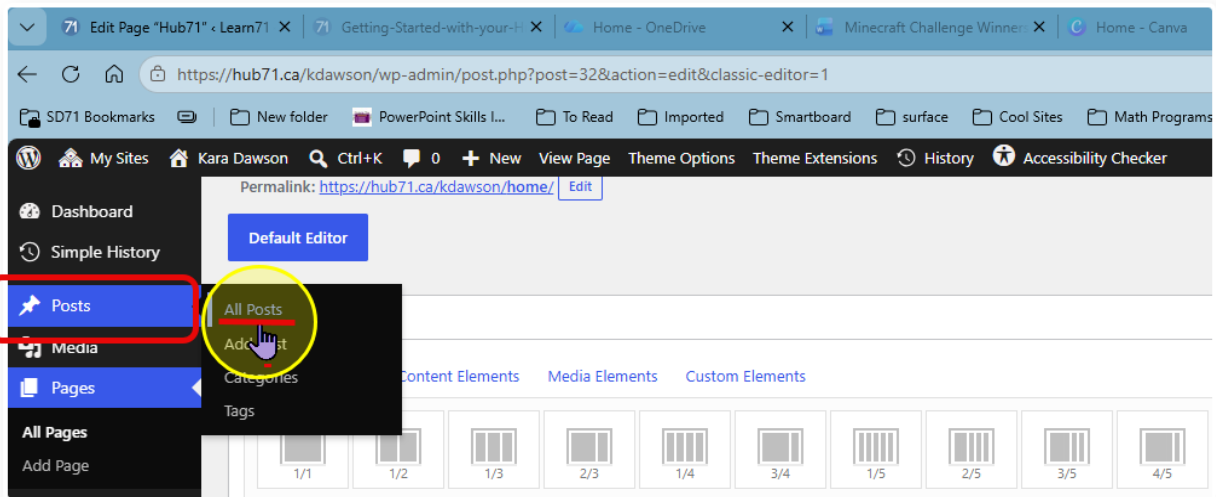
Edit Page "Hub71" ‹ Learn71
Getting-Started-with-your-H
Home - OneDrive
Minecraft Challenge Winner
Home - Canva

https://hub71.ca/kdawson/wp-admin/post.php?post=32&action=edit&classic-editor=1

SD71 Bookmarks | New folder | PowerPoint Skills I... | To Read | Imported | Smartboard | surface | Cool Sites | Math Programs

My Sites | Kara Dawson | Ctrl+K | 0 | New | View Page | Theme Options | Theme Extensions | History | Accessibility Checker

Permalink: https://hub71.ca/kdawson/home/ Edit

Default Editor

Dashboard
Simple History
Posts
Media
Pages
All Pages
Add Page

All Posts
Add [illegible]st
Categories
Tags

Content Elements | Media Elements | Custom Elements

1/1 | 1/2 | 1/3 | 2/3 | 1/4 | 3/4 | 1/5 | 2/5 | 3/5 | 4/5